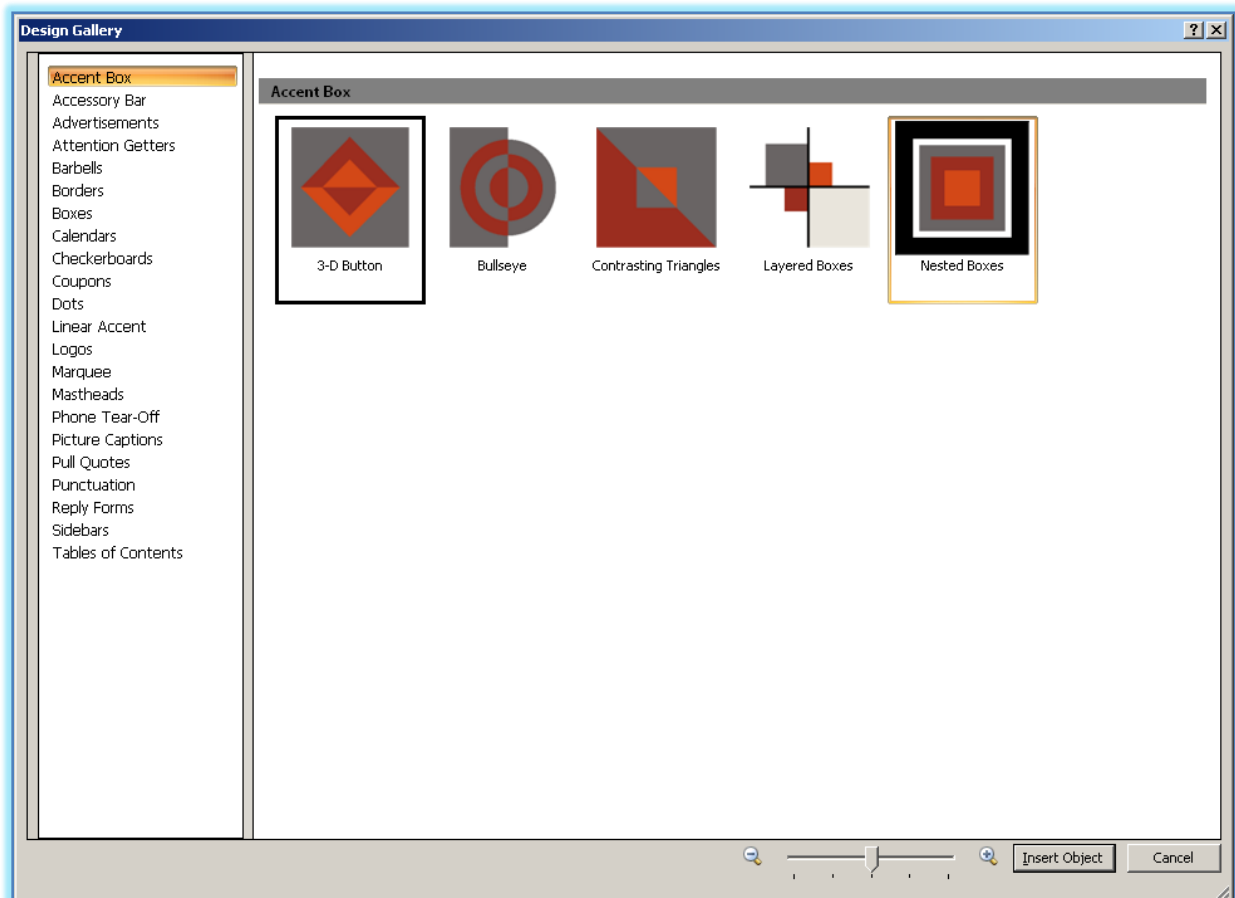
Design Gallery

?

Accent Box
Accessory Bar
Advertisements
Attention Getters
Barbells
Borders
Boxes
Calendars
Checkerboards
Coupons
Dots
Linear Accent
Logos
Marquee
Mastheads
Phone Tear-Off
Picture Captions
Pull Quotes
Punctuation
Reply Forms
Sidebars
Tables of Contents

Accent Box

3-D Button

Bullseye

Contrasting Triangles

Layered Boxes

Nested Boxes

Insert Object

Cancel